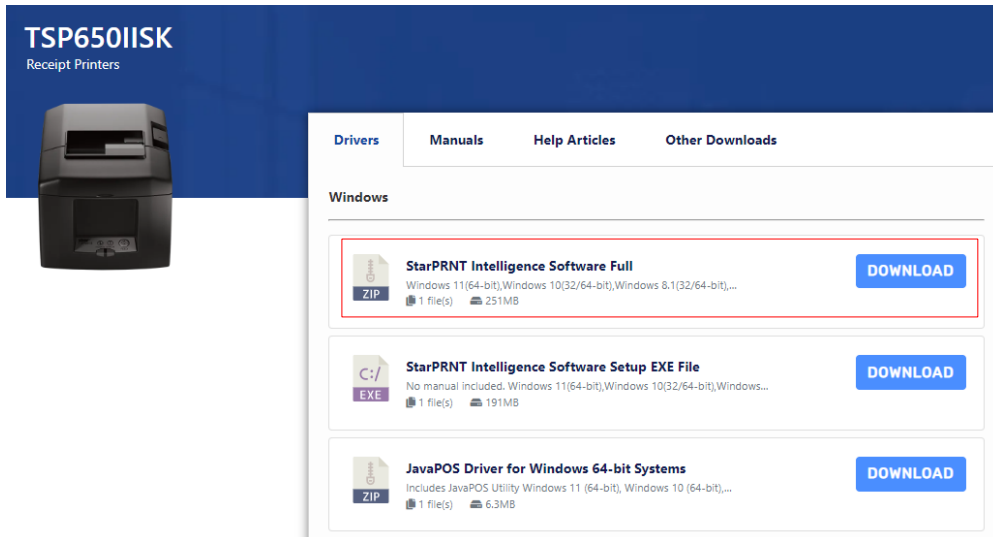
TSP650IISK
Receipt Printers

Drivers
Manuals
Help Articles
Other Downloads

Windows

ZIP
StarPRNT Intelligence Software Full
Windows 11(64-bit),Windows 10(32/64-bit),Windows 8.1(32/64-bit),...
1 file(s) 251MB
DOWNLOAD

C:/
EXE
StarPRNT Intelligence Software Setup EXE File
No manual included. Windows 11(64-bit),Windows 10(32/64-bit),Windows...
1 file(s) 191MB
DOWNLOAD

ZIP
JavaPOS Driver for Windows 64-bit Systems
Includes JavaPOS Utility Windows 11 (64-bit), Windows 10 (64-bit),...
1 file(s) 6.3MB
DOWNLOAD